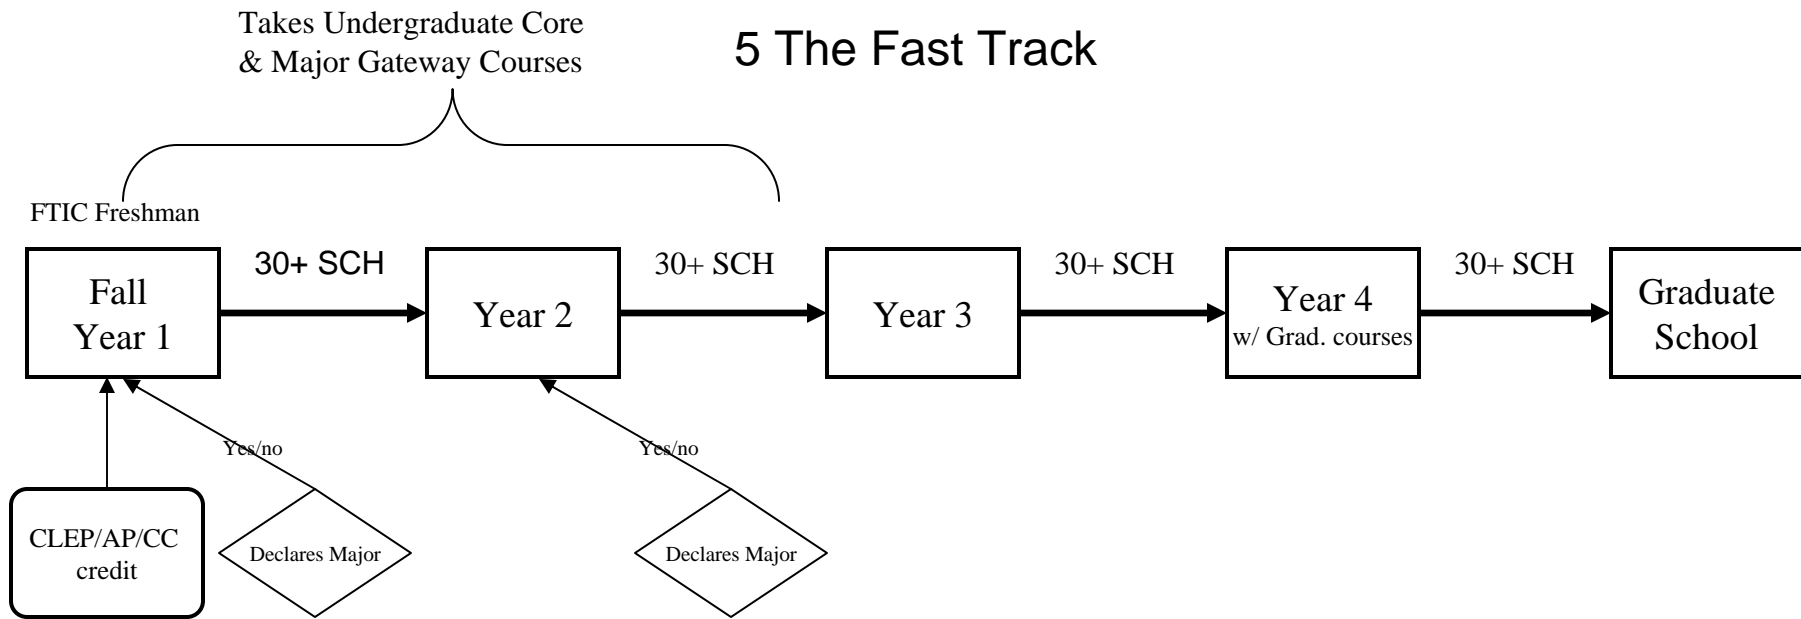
Takes Undergraduate Core & Major Gateway Courses

5 The Fast Track

FTIC Freshman

Fall Year 1

30+ SCH

Year 2

30+ SCH

Year 3

30+ SCH

Year 4
w/ Grad. courses

30+ SCH

Graduate School

Yes/no

Yes/no

CLEP/AP/CC credit

Declares Major

Declares Major